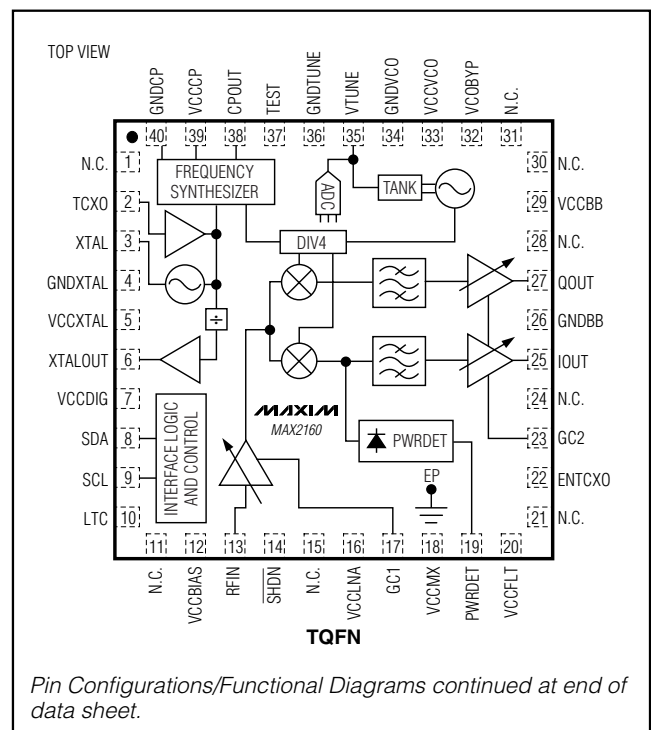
TOP VIEW

GNDCP VCCCP CPOUT TEST GNDTUNE VTUNE GNDVCO VCCVCO VCOBYP N.C.

40 39 38 37 36 35 34 33 32 31

N.C. 1
TCXO 2
XTAL 3
GNDXTAL 4
VCCXTAL 5
XTALOUT 6
VCCDIG 7
SDA 8
SCL 9
LTC 10

30 N.C.
29 VCCBB
28 N.C.
27 QOUT
26 GNDBB
25 IOUT
24 N.C.
23 GC2
22 ENTCXO
21 N.C.

FREQUENCY SYNTHESIZER

ADC

TANK

DIV4

÷

INTERFACE LOGIC AND CONTROL

MAXIM
MAX2160

PWRDET

EP

11 12 13 14 15 16 17 18 19 20

N.C. VCCBIAS RFIN $\overline{SHDN}$ N.C. VCCLNA GC1 VCCMX PWRDET VCCFLT

TQFN

Pin Configurations/Functional Diagrams continued at end of data sheet.